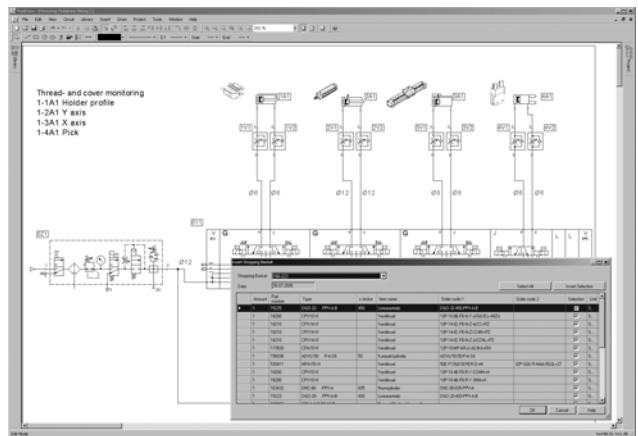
Thread- and cover monitoring
1-1A1 Holder profile
1-2A1 Y axis
1-3A1 X axis
1-4A1 Pick

1A1
2A1
3A1
4A1

Ø6
Ø6
Ø12
Ø12
Ø6
Ø6
Ø6
Ø6
Ø12

Insert Shopping Basket

Shopping Basket:
Date:
Select All
Invert Selection

| Amount | Part number | Type | x stroke | Item name | Order code 1 | Order code 2 | Selection | Unit |
|---|---|---|---|---|---|---|---|---|
| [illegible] | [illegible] | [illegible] | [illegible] | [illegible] | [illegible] | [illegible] | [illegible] | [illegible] |

OK
Cancel
Help